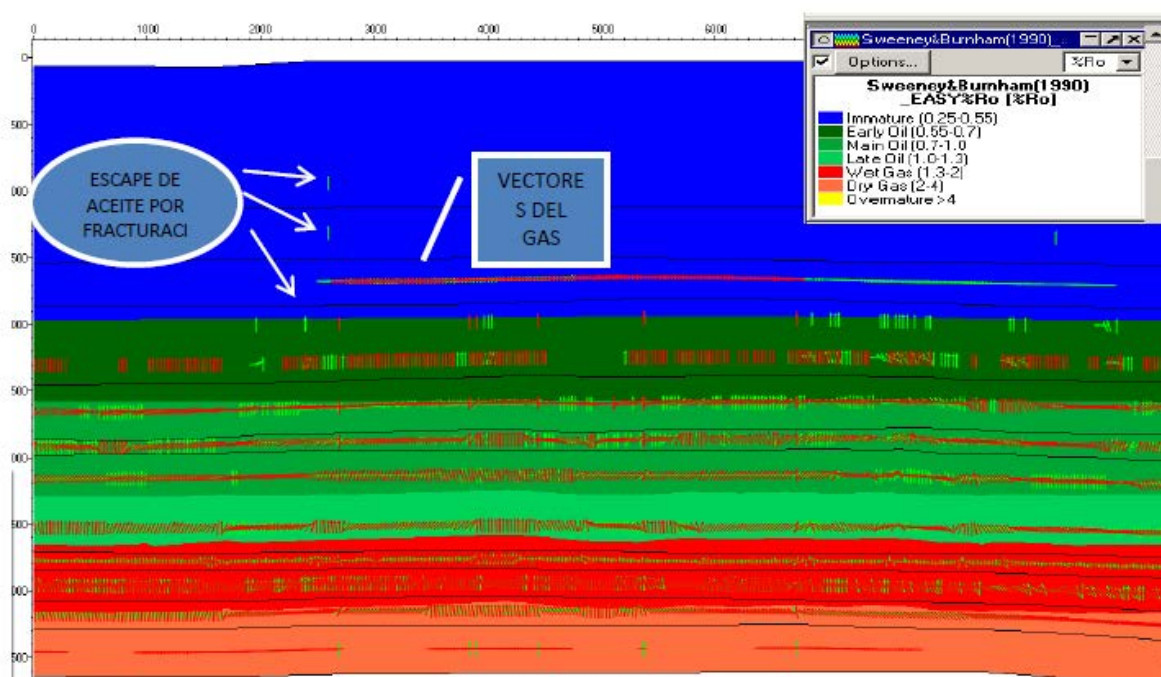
0
1000
2000
3000
4000
5000
6000

0
500
000
500
000
500
000
500
000
500

ESCAPE DE ACEITE POR FRACTURACI

VECTORES DEL GAS

Sweeney&Burnham(1990)_
Options...
%Ro
Sweeney&Burnham(1990) _EASY%Ro [%Ro]
Immature (0.25-0.55)
Early Oil (0.55-0.7)
Main Oil (0.7-1.0)
Late Oil (1.0-1.3)
Wet Gas (1.3-2)
Dry Gas (2-4)
Overmature >4